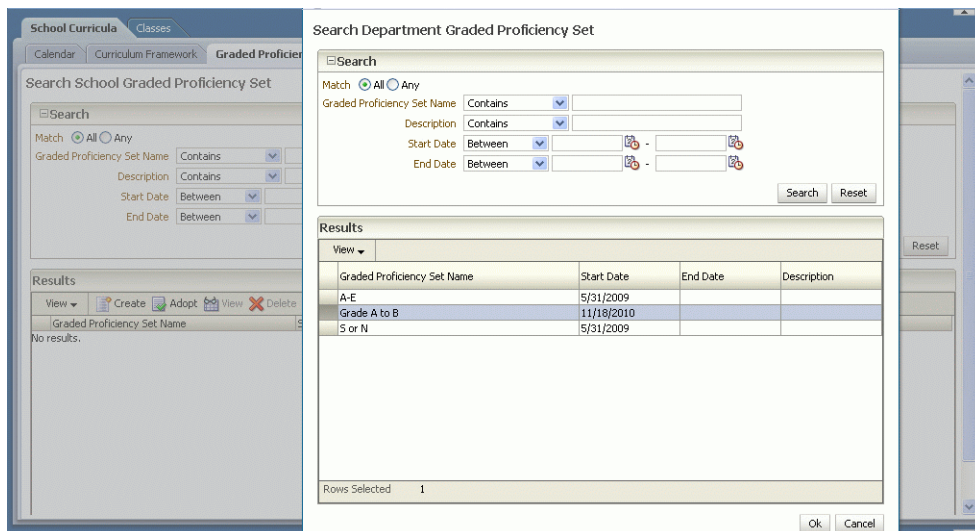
School Curricula Classes

Calendar Curriculum Framework Graded Proficier

Search School Graded Proficiency Set

Search

Match All Any

Graded Proficiency Set Name Contains

Description Contains

Start Date Between

End Date Between

Reset

Results

View Create Adopt View Delete

Graded Proficiency Set Name

No results.

Search Department Graded Proficiency Set

Search

Match All Any

Graded Proficiency Set Name Contains

Description Contains

Start Date Between -

End Date Between -

Search Reset

Results

View

| Graded Proficiency Set Name | Start Date | End Date | Description |
|---|---|---|---|
| A-E | 5/31/2009 | | |
| Grade A to B | 11/18/2010 | | |
| S or N | 5/31/2009 | | |

Rows Selected 1

Ok Cancel